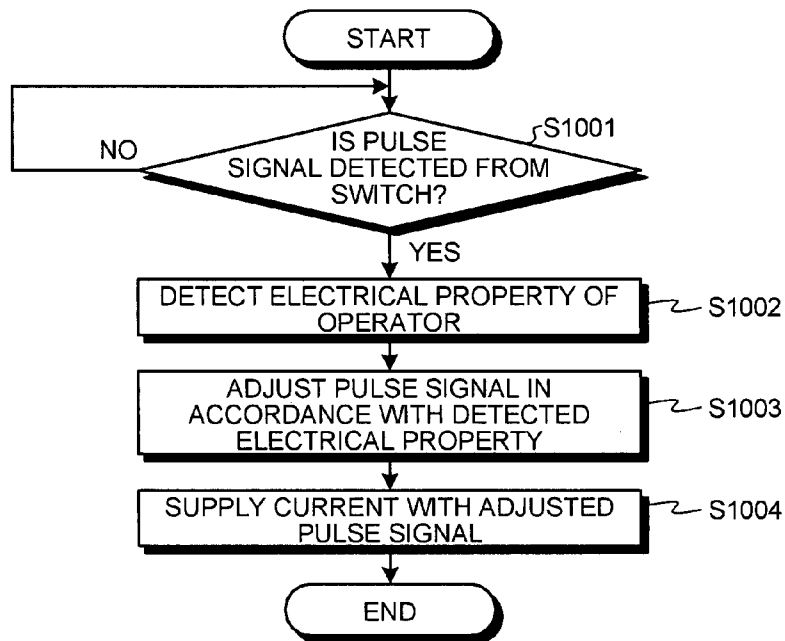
START

IS PULSE SIGNAL DETECTED FROM SWITCH?

S1001

NO

YES

DETECT ELECTRICAL PROPERTY OF OPERATOR

S1002

ADJUST PULSE SIGNAL IN ACCORDANCE WITH DETECTED ELECTRICAL PROPERTY

S1003

SUPPLY CURRENT WITH ADJUSTED PULSE SIGNAL

S1004

END